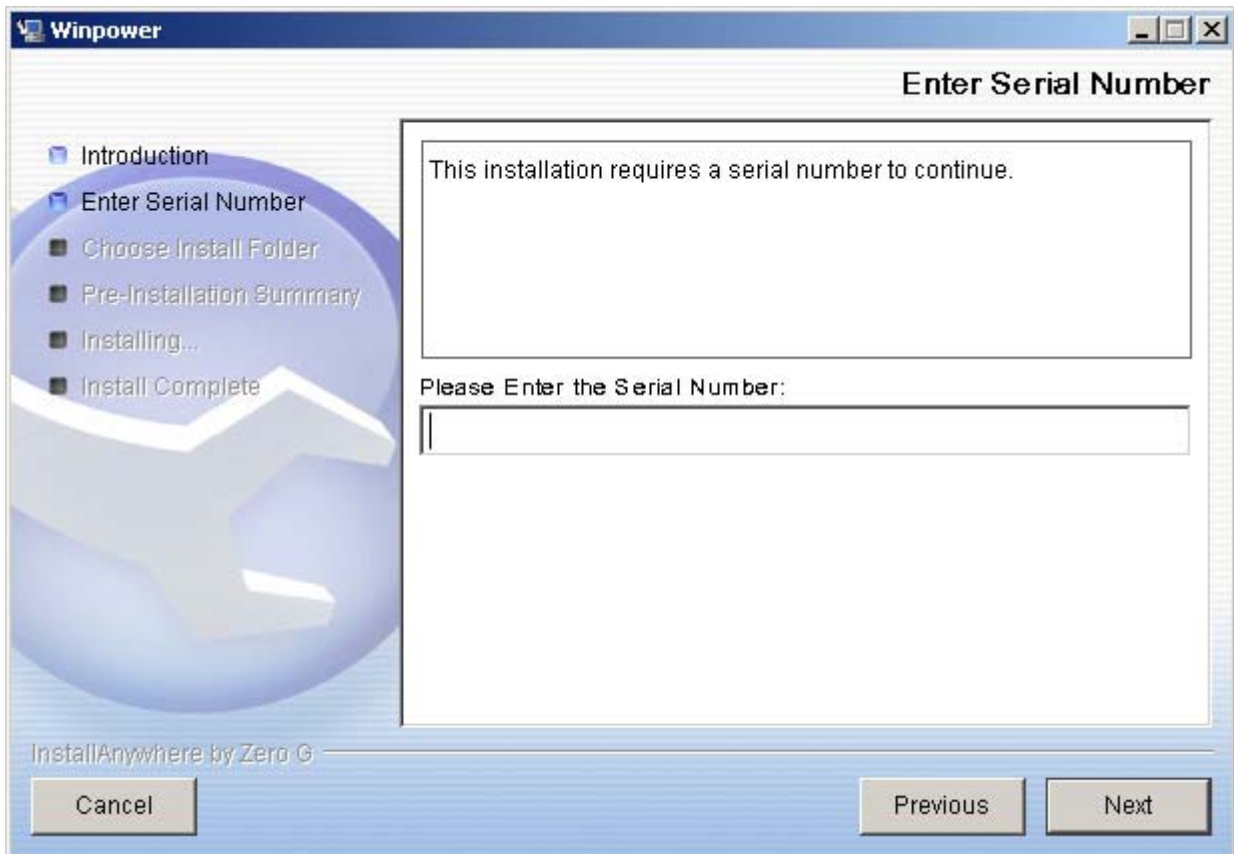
Winpower

Enter Serial Number

Introduction
Enter Serial Number
Choose Install Folder
Pre-Installation Summary
Installing...
Install Complete

This installation requires a serial number to continue.

Please Enter the Serial Number:

InstallAnywhere by Zero G

Cancel

Previous

Next